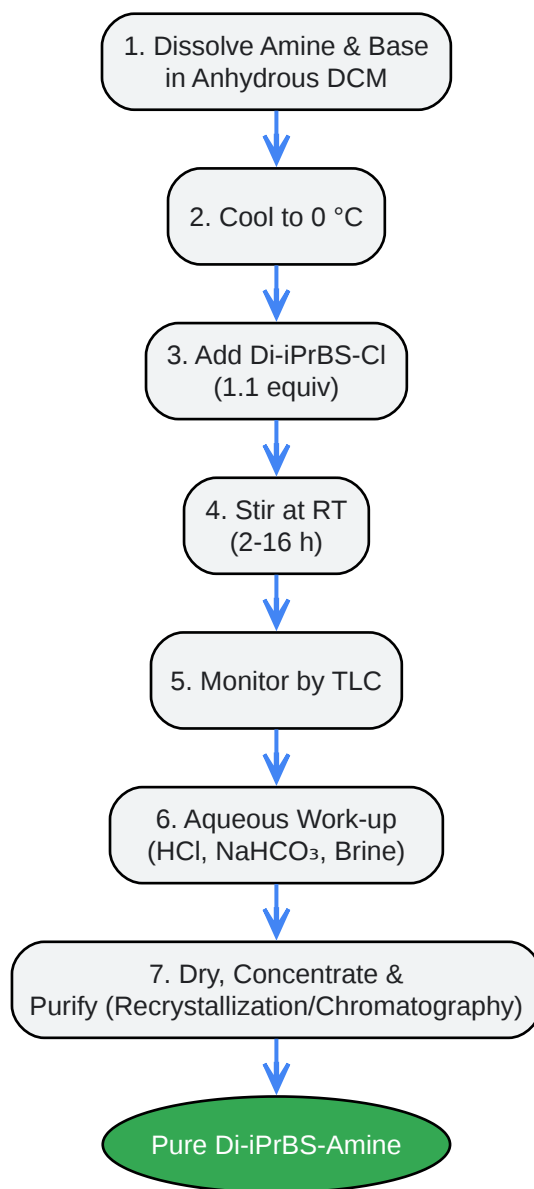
1. Dissolve Amine & Base in Anhydrous DCM

2. Cool to 0 °C

3. Add Di-iPrBS-Cl (1.1 equiv)

4. Stir at RT (2-16 h)

5. Monitor by TLC

6. Aqueous Work-up (HCl, $NaHCO_3$, Brine)

7. Dry, Concentrate & Purify (Recrystallization/Chromatography)

Pure Di-iPrBS-Amine